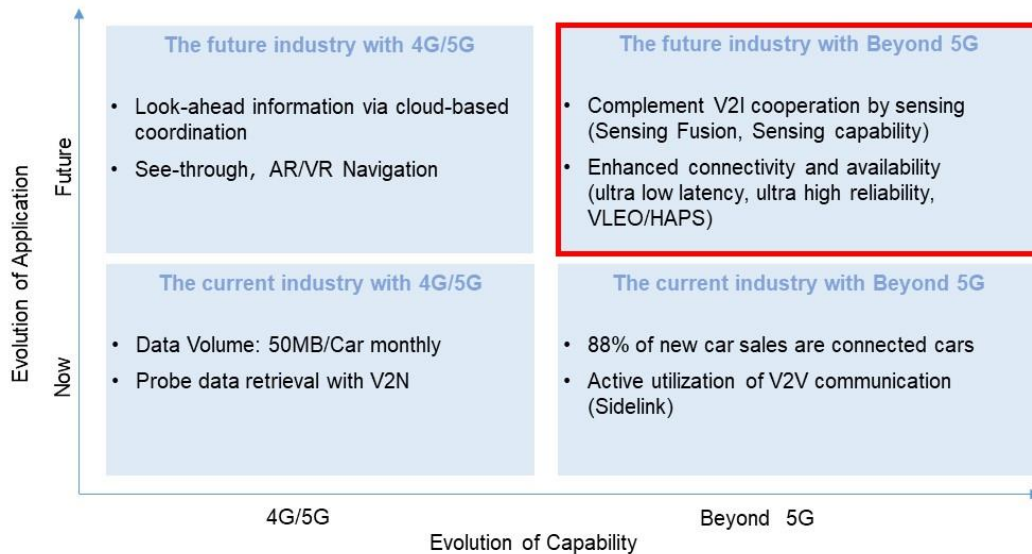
Evolution of Application

Future

The future industry with 4G/5G

• Look-ahead information via cloud-based coordination

• See-through, AR/VR Navigation

The future industry with Beyond 5G

• Complement V2I cooperation by sensing (Sensing Fusion, Sensing capability)

• Enhanced connectivity and availability (ultra low latency, ultra high reliability, VLEO/HAPS)

Now

The current industry with 4G/5G

• Data Volume: 50MB/Car monthly

• Probe data retrieval with V2N

The current industry with Beyond 5G

• 88% of new car sales are connected cars

• Active utilization of V2V communication (Sidelink)

4G/5G

Beyond 5G

Evolution of Capability